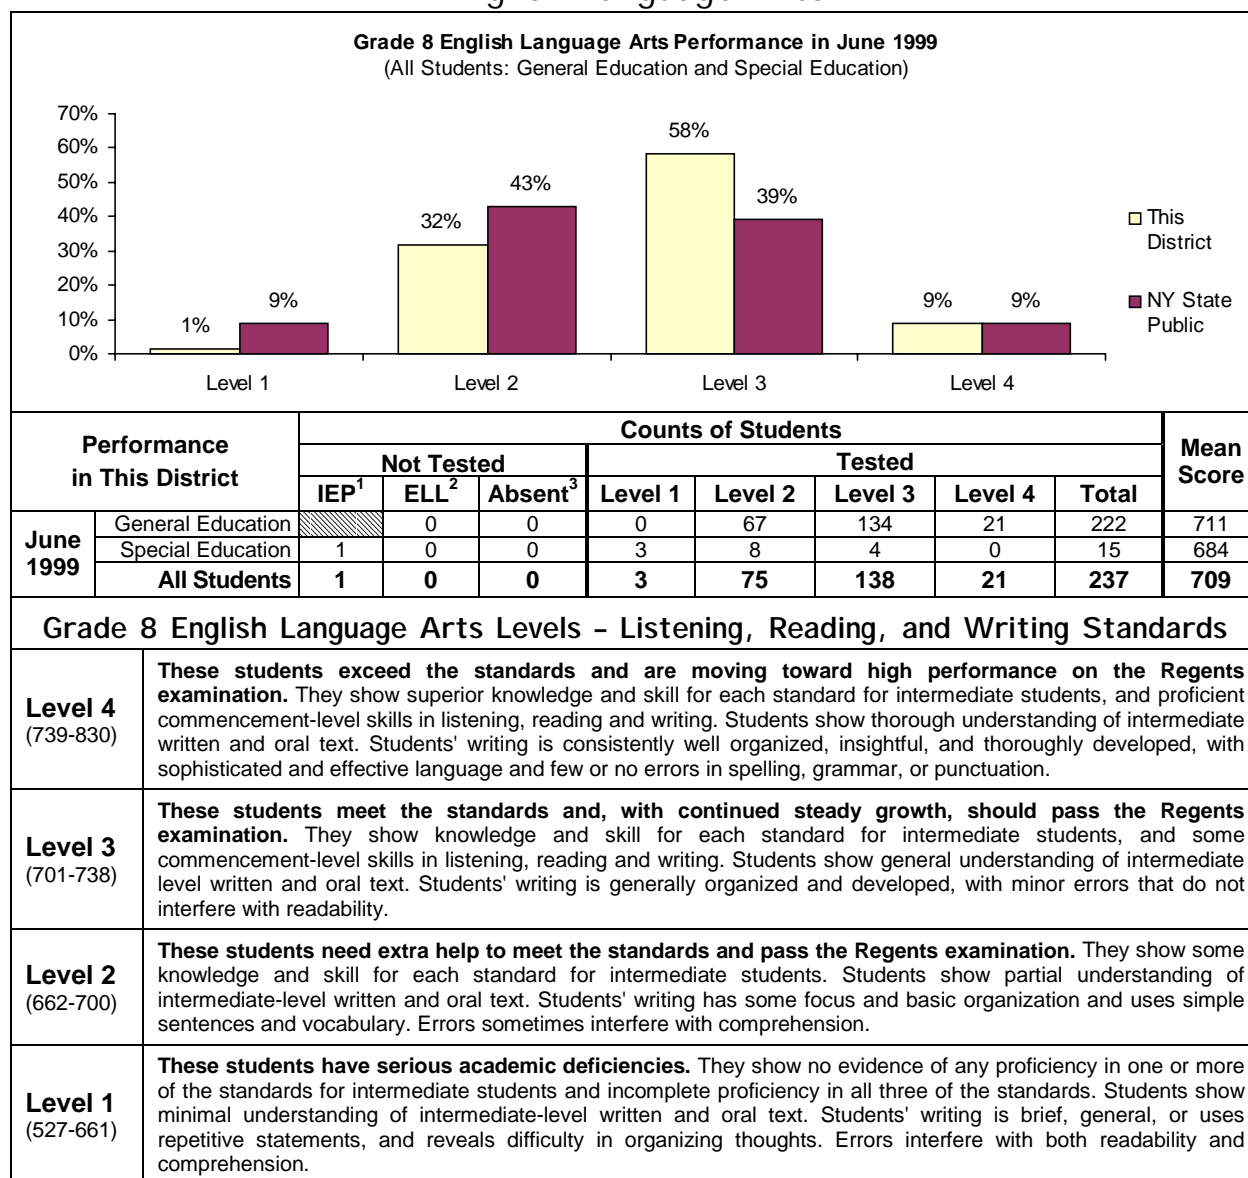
Grade 8 English Language Arts Performance in June 1999
(All Students: General Education and Special Education)

70%
60%
50%
40%
30%
20%
10%
0%

1%
9%
32%
43%
58%
39%
9%
9%

Level 1
Level 2
Level 3
Level 4

This District
NY State Public

| Performance in This District | | Not Tested: IEP$^1$ | Not Tested: ELL$^2$ | Not Tested: Absent$^3$ | Tested: Level 1 | Tested: Level 2 | Tested: Level 3 | Tested: Level 4 | Tested: Total | Mean Score |
|---|---|---|---|---|---|---|---|---|---|---|
| June 1999 | General Education | | 0 | 0 | 0 | 67 | 134 | 21 | 222 | 711 |
| | Special Education | 1 | 0 | 0 | 3 | 8 | 4 | 0 | 15 | 684 |
| | All Students | 1 | 0 | 0 | 3 | 75 | 138 | 21 | 237 | 709 |

Counts of Students

Grade 8 English Language Arts Levels – Listening, Reading, and Writing Standards

| | |
|---|---|
| Level 4 (739-830) | These students exceed the standards and are moving toward high performance on the Regents examination. They show superior knowledge and skill for each standard for intermediate students, and proficient commencement-level skills in listening, reading and writing. Students show thorough understanding of intermediate written and oral text. Students' writing is consistently well organized, insightful, and thoroughly developed, with sophisticated and effective language and few or no errors in spelling, grammar, or punctuation. |
| Level 3 (701-738) | These students meet the standards and, with continued steady growth, should pass the Regents examination. They show knowledge and skill for each standard for intermediate students, and some commencement-level skills in listening, reading and writing. Students show general understanding of intermediate level written and oral text. Students' writing is generally organized and developed, with minor errors that do not interfere with readability. |
| Level 2 (662-700) | These students need extra help to meet the standards and pass the Regents examination. They show some knowledge and skill for each standard for intermediate students. Students show partial understanding of intermediate-level written and oral text. Students' writing has some focus and basic organization and uses simple sentences and vocabulary. Errors sometimes interfere with comprehension. |
| Level 1 (527-661) | These students have serious academic deficiencies. They show no evidence of any proficiency in one or more of the standards for intermediate students and incomplete proficiency in all three of the standards. Students show minimal understanding of intermediate-level written and oral text. Students' writing is brief, general, or uses repetitive statements, and reveals difficulty in organizing thoughts. Errors interfere with both readability and comprehension. |